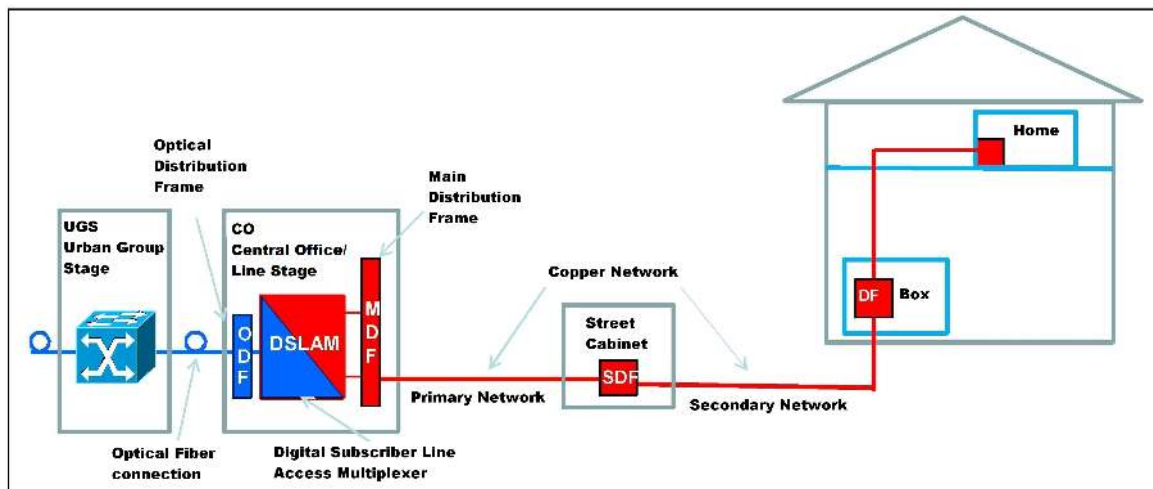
Optical Distribution Frame

Main Distribution Frame

UGS
Urban Group Stage

CO
Central Office/
Line Stage

O
D
F

DSLAM

M
D
F

Copper Network

Street Cabinet

SDF

Home

DF

Box

Primary Network

Secondary Network

Optical Fiber connection

Digital Subscriber Line Access Multiplexer